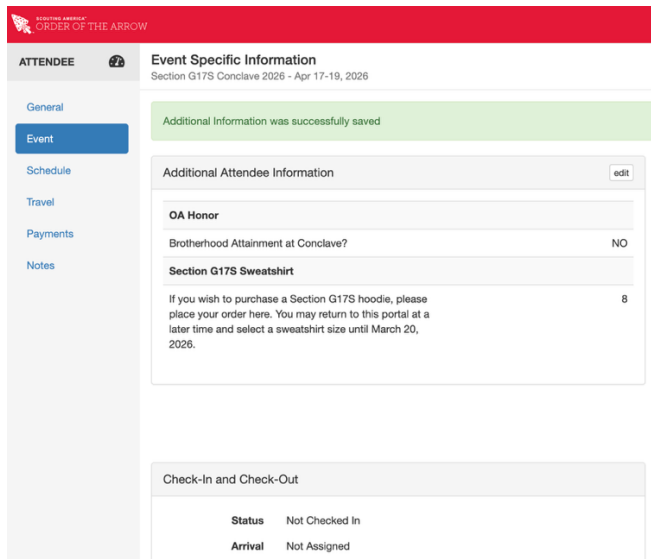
SCOUTING AMERICA
ORDER OF THE ARROW

ATTENDEE

General
Event
Schedule
Travel
Payments
Notes

Event Specific Information
Section G17S Conclave 2026 - Apr 17-19, 2026

Additional Information was successfully saved

Additional Attendee Information

edit

OA Honor

Brotherhood Attainment at Conclave? NO

Section G17S Sweatshirt

If you wish to purchase a Section G17S hoodie, please place your order here. You may return to this portal at a later time and select a sweatshirt size until March 20, 2026. 8

Check-In and Check-Out

Status Not Checked In
Arrival Not Assigned